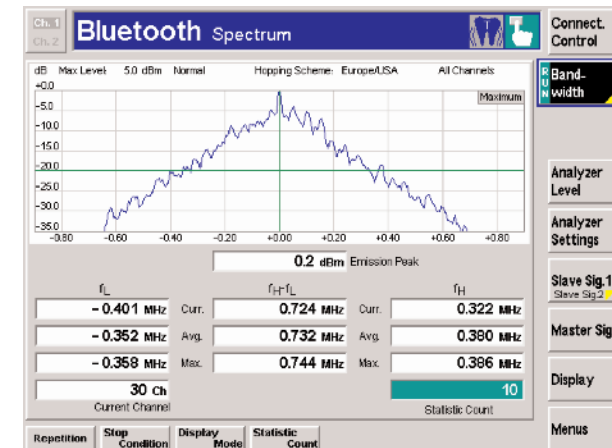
Ch. 1
Ch. 2
Bluetooth Spectrum
Connect. Control

dB Max Level: 5.0 dBm Normal Hopping Scheme: Europe/USA All Channels
+0.0
-5.0
-10.0
-15.0
-20.0
-25.0
-30.0
-35.0
Maximum
-0.80 -0.60 -0.40 -0.20 +0.00 +0.20 +0.40 +0.60 +0.80

R U N Band-width

Analyzer Level
Analyzer Settings
Slave Sig.1
Slave Sig.2
Master Sig
Display
Menus

0.2 dBm Emission Peak

$f_L$
$f_H$-$f_L$
$f_H$
- 0.401 MHz Curr. 0.724 MHz Curr. 0.322 MHz
- 0.352 MHz Avg. 0.732 MHz Avg. 0.380 MHz
- 0.358 MHz Max. 0.744 MHz Max. 0.386 MHz
30 Ch
Current Channel
10
Statistic Count

Repetition
Stop Condition
Display Mode
Statistic Count